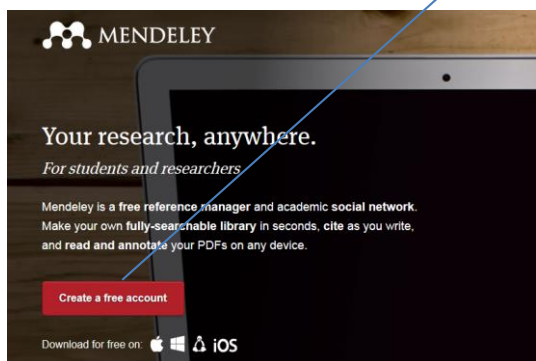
MENDELEY

Your research, anywhere.

For students and researchers

Mendeley is a free reference manager and academic social network. Make your own fully-searchable library in seconds, cite as you write, and read and annotate your PDFs on any device.

Create a free account

Download for free on: iOS